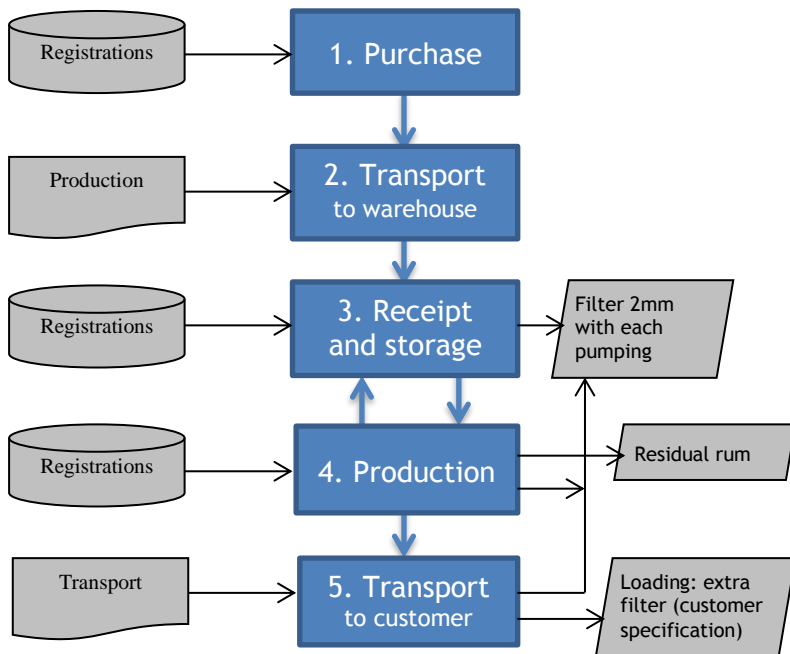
Registrations

1. Purchase

Production

2. Transport to warehouse

Registrations

3. Receipt and storage

Filter 2mm with each pumping

Registrations

4. Production

Residual rum

Transport

5. Transport to customer

Loading: extra filter (customer specification)